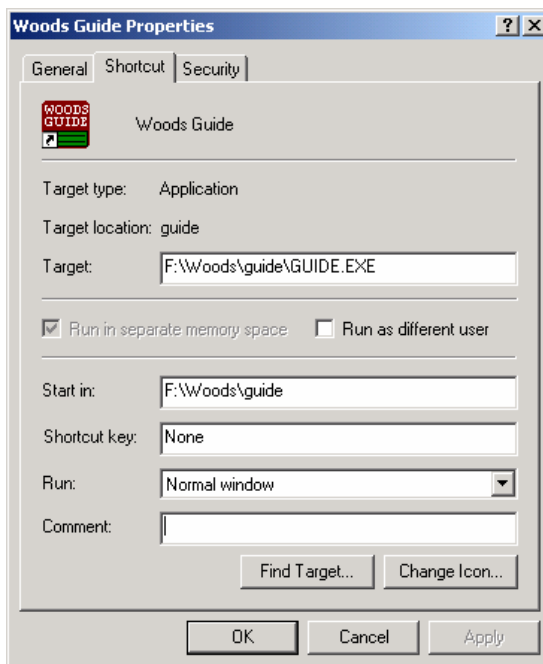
Woods Guide Properties ? X

General Shortcut Security

WOODS GUIDE

Woods Guide

Target type: Application

Target location: guide

Target: F:\Woods\guide\GUIDE.EXE

Run in separate memory space

Run as different user

Start in: F:\Woods\guide

Shortcut key: None

Run: Normal window

Comment:

Find Target...

Change Icon...

OK

Cancel

Apply